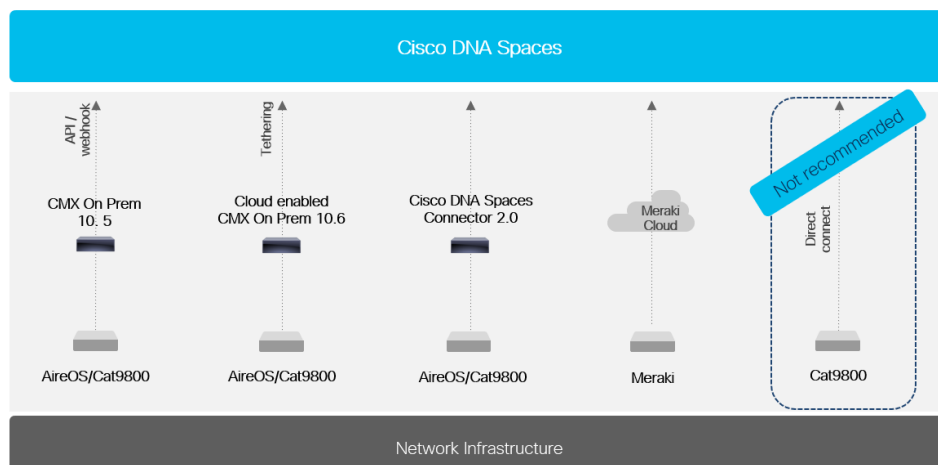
Cisco DNA Spaces

API / webhook

CMX On Prem 10. 5

AireOS/Cat9800

Tethering

Cloud enabled CMX On Prem 10.6

AireOS/Cat9800

Cisco DNA Spaces Connector 2.0

AireOS/Cat9800

Meraki Cloud

Meraki

Not recommended

Direct connect

Cat9800

Network Infrastructure